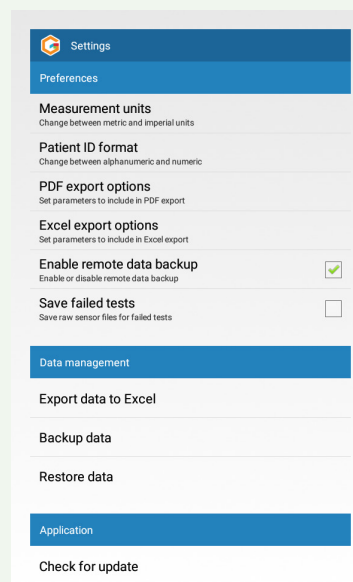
Settings

Preferences

Measurement units
Change between metric and imperial units

Patient ID format
Change between alphanumeric and numeric

PDF export options
Set parameters to include in PDF export

Excel export options
Set parameters to include in Excel export

Enable remote data backup
Enable or disable remote data backup

Save failed tests
Save raw sensor files for failed tests

Data management

Export data to Excel

Backup data

Restore data

Application

Check for update